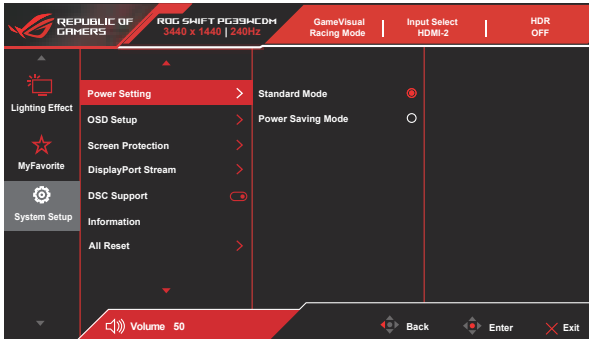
REPUBLIC OF GAMERS

ROG SWIFT PG39WCDM
3440 x 1440 | 240Hz

GameVisual
Racing Mode

Input Select
HDMI-2

HDR
OFF

Lighting Effect

MyFavorite

System Setup

Power Setting
OSD Setup
Screen Protection
DisplayPort Stream
DSC Support
Information
All Reset

Standard Mode
Power Saving Mode

Volume 50

Back

Enter

Exit